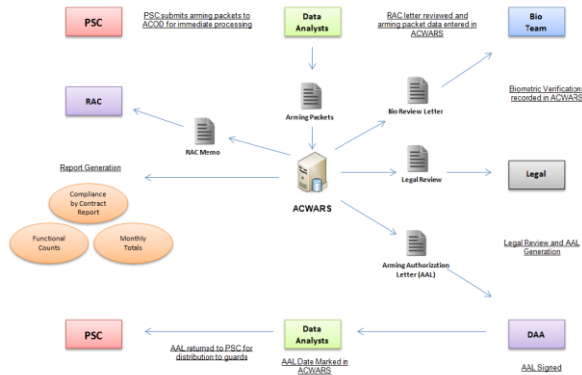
PSC

PSC submits arming packets to ACOD for immediate processing

Data Analysts

RAC letter reviewed and arming packet data entered in ACWARS

Bio Team

RAC

Arming Packets

Bio Review Letter

Biometric Verification recorded in ACWARS

RAC Memo

Report Generation

ACWARS

Legal Review

Legal

Compliance by Contract Report

Functional Counts

Monthly Totals

Arming Authorization Letter (AAL)

Legal Review and AAL Generation

PSC

Data Analysts

DAA

AAL returned to PSC for distribution to guards

AAL Date Marked in ACWARS

AAL Signed